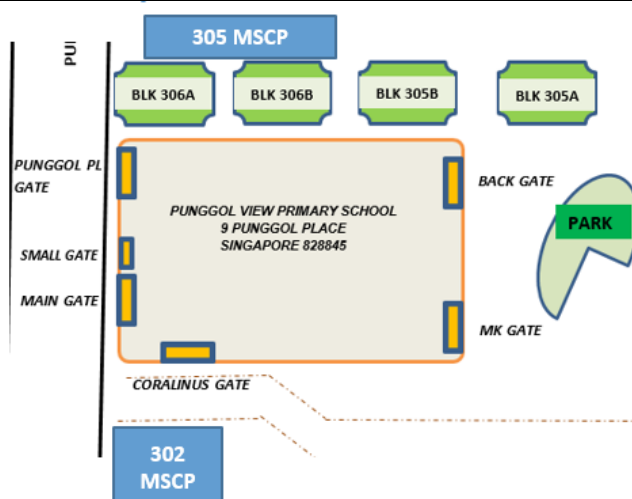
305 MSCP

PU

BLK 306A

BLK 306B

BLK 305B

BLK 305A

PUNGGOL PL GATE

BACK GATE

PUNGGOL VIEW PRIMARY SCHOOL
9 PUNGGOL PLACE
SINGAPORE 828845

PARK

SMALL GATE

MAIN GATE

MK GATE

CORALINUS GATE

302 MSCP